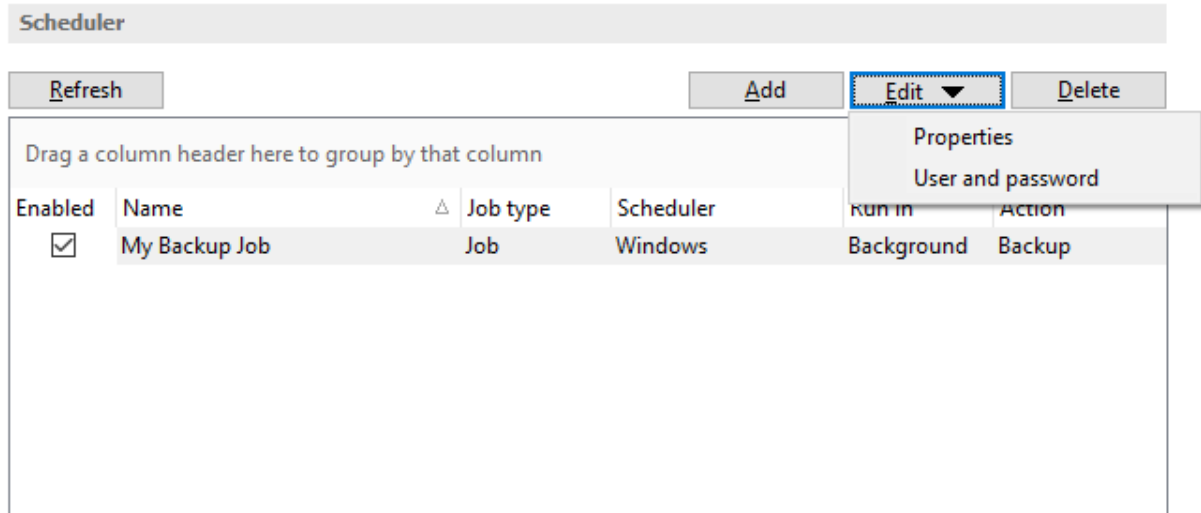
Scheduler

Refresh

Add

Edit

Delete

Properties

User and password

Drag a column header here to group by that column

| Enabled | Name | Job type | Scheduler | Run in | Action |
|---|---|---|---|---|---|
| ☑ | My Backup Job | Job | Windows | Background | Backup |